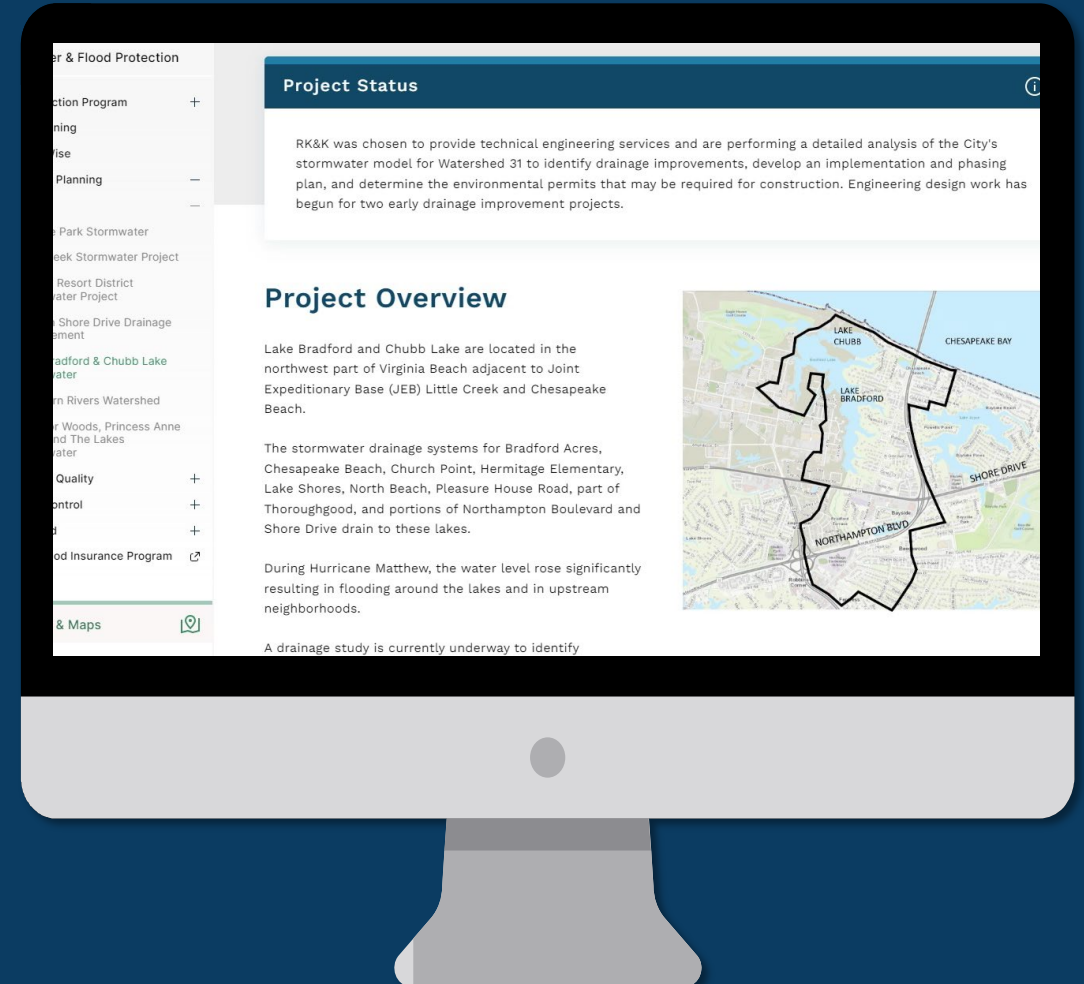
er & Flood Protection

ction Program +
ning
Vise
Planning –
–
e Park Stormwater
eek Stormwater Project
Resort District
vater Project
Shore Drive Drainage
ement
radford & Chubb Lake
vater
rn Rivers Watershed
r Woods, Princess Anne
nd The Lakes
vater
Quality +
ontrol +
d +
od Insurance Program

& Maps

Project Status

RK&K was chosen to provide technical engineering services and are performing a detailed analysis of the City's stormwater model for Watershed 31 to identify drainage improvements, develop an implementation and phasing plan, and determine the environmental permits that may be required for construction. Engineering design work has begun for two early drainage improvement projects.

Project Overview

Lake Bradford and Chubb Lake are located in the northwest part of Virginia Beach adjacent to Joint Expeditionary Base (JEB) Little Creek and Chesapeake Beach.

The stormwater drainage systems for Bradford Acres, Chesapeake Beach, Church Point, Hermitage Elementary, Lake Shores, North Beach, Pleasure House Road, part of Thoroughgood, and portions of Northampton Boulevard and Shore Drive drain to these lakes.

During Hurricane Matthew, the water level rose significantly resulting in flooding around the lakes and in upstream neighborhoods.

A drainage study is currently underway to identify

LAKE CHUBB
CHESAPEAKE BAY
LAKE BRADFORD
SHORE DRIVE
NORTHAMPTON BLVD